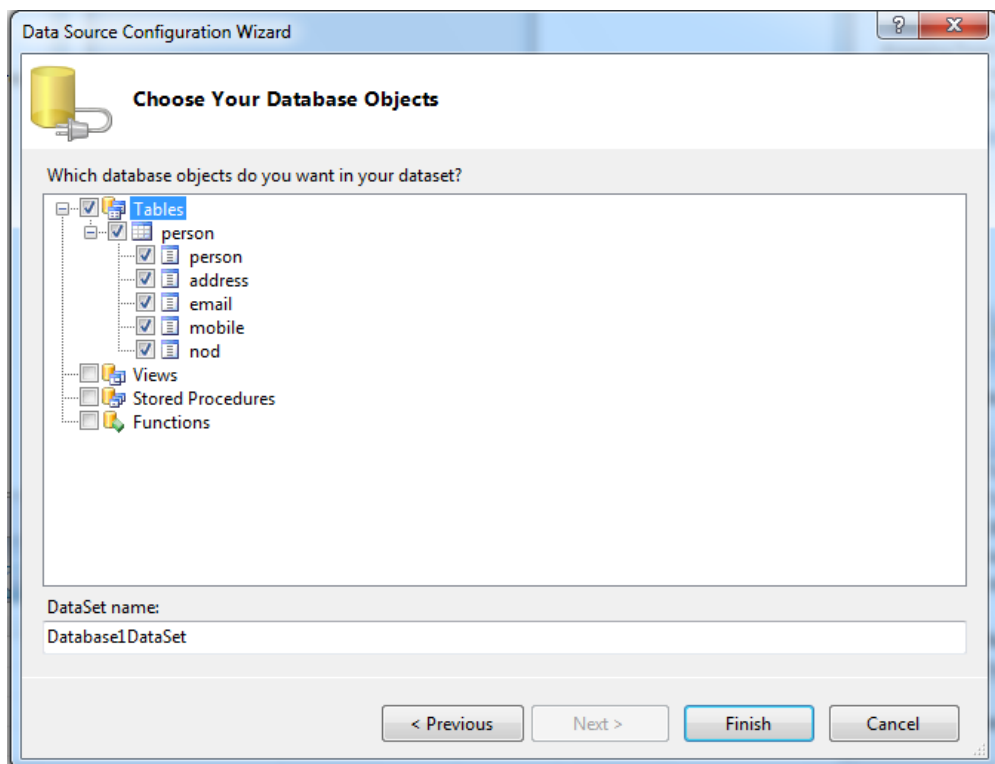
Data Source Configuration Wizard

?

X

Choose Your Database Objects

Which database objects do you want in your dataset?

Tables
person
person
address
email
mobile
nod
Views
Stored Procedures
Functions

DataSet name:

Database1DataSet

< Previous

Next >

Finish

Cancel